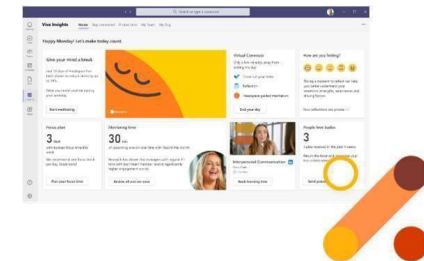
Viva Insights

Home

Happy Monday! Let's make today count

Give your mind a break

Start meditating

Virtual Commute

End your day

How are you feeling?

Focus plan

3

Plan your focus time

Monitoring time

30

Interpersonal Communication

People few kudos

3